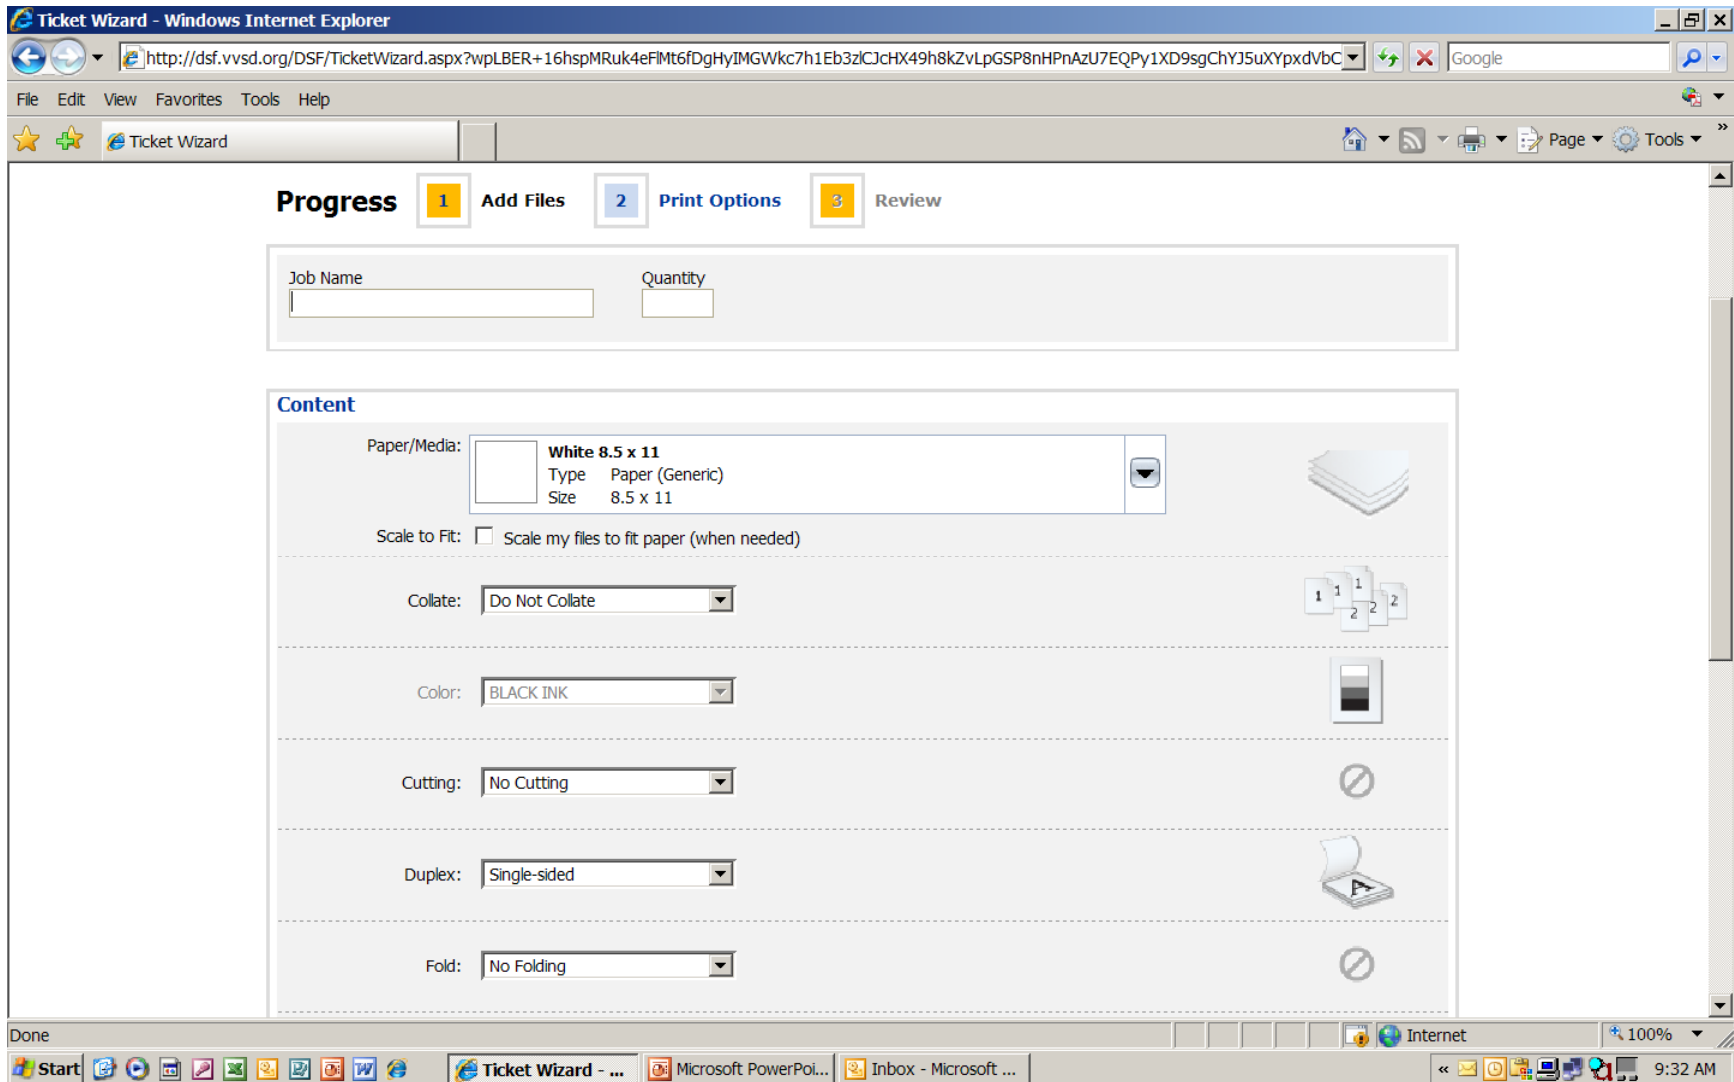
Ticket Wizard - Windows Internet Explorer

http://dsf.vvsd.org/DSF/TicketWizard.aspx?wpLBER+16hspMRuk4eFlMt6fDgHyIMGWkc7h1Eb3zlCJcHX49h8kZvLpGSP8nHPnAzU7EQPy1XD9sgChYJ5uXYpxdVbC

Google

File Edit View Favorites Tools Help

Ticket Wizard

Page Tools

Progress 1 Add Files 2 Print Options 3 Review

Job Name

Quantity

Content

Paper/Media: White 8.5 x 11
Type Paper (Generic)
Size 8.5 x 11

Scale to Fit: Scale my files to fit paper (when needed)

Collate: Do Not Collate

Color: BLACK INK

Cutting: No Cutting

Duplex: Single-sided

Fold: No Folding

Done

Internet

100%

Start

Ticket Wizard - ...

Microsoft PowerPoi...

Inbox - Microsoft ...

9:32 AM